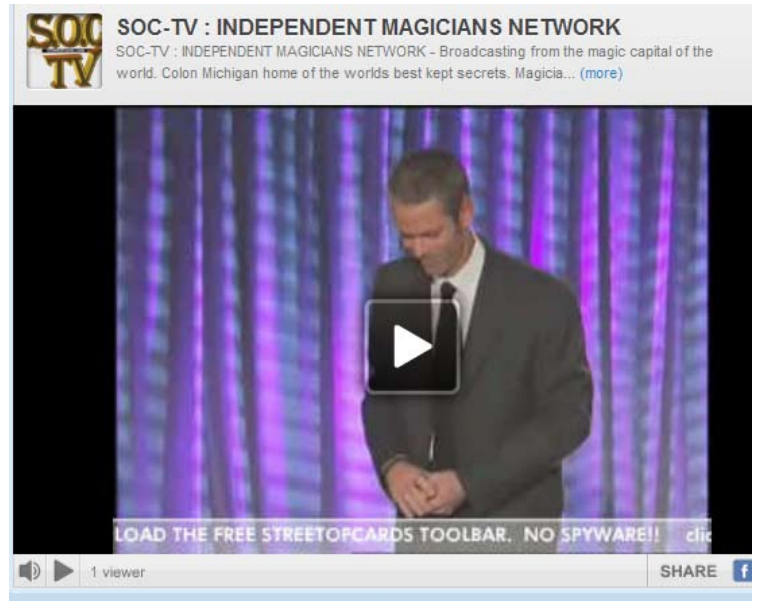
SOC TV

SOC-TV : INDEPENDENT MAGICIANS NETWORK

SOC-TV : INDEPENDENT MAGICIANS NETWORK - Broadcasting from the magic capital of the world. Colon Michigan home of the worlds best kept secrets. Magicia... (more)

LOAD THE FREE STREETOFCARDS TOOLBAR. NO SPYWARE!! clic

1 viewer

SHARE